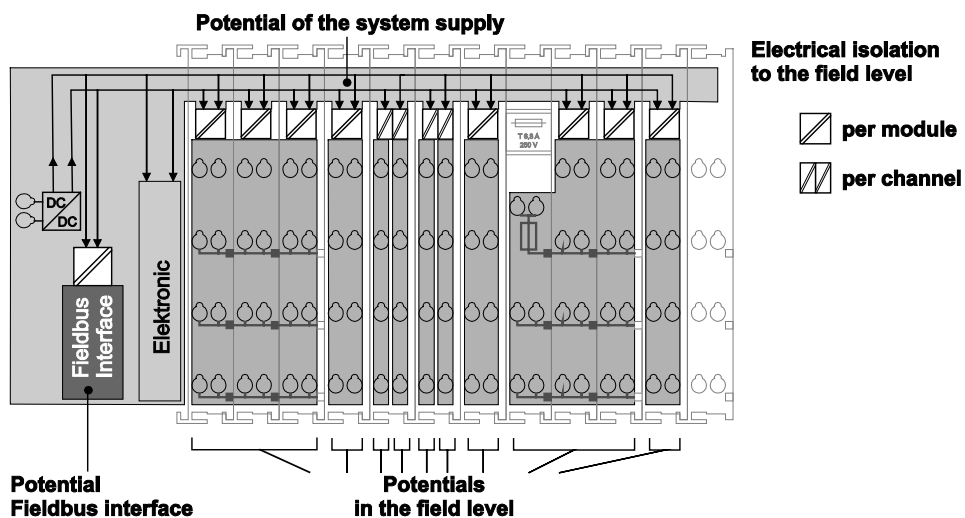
Potential of the system supply

Electrical isolation to the field level

per module

per channel

DC

DC

Fieldbus Interface

Elektronic

T 6,3 A
250 V

Potential
Fieldbus interface

Potentials
in the field level